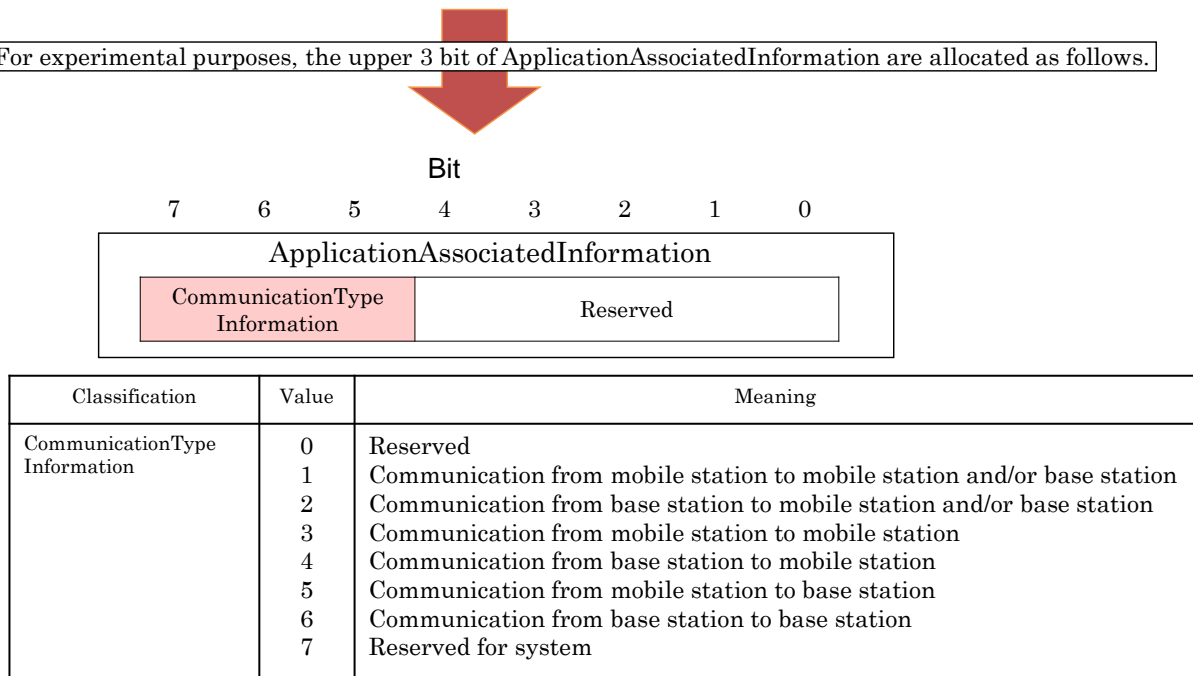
For experimental purposes, the upper 3 bit of ApplicationAssociatedInformation are allocated as follows.

Bit

7 6 5 4 3 2 1 0

ApplicationAssociatedInformation

CommunicationType Information

Reserved

| Classification | Value | Meaning |
|---|---|---|
| CommunicationType Information | 0<br>1<br>2<br>3<br>4<br>5<br>6<br>7 | Reserved<br>Communication from mobile station to mobile station and/or base station<br>Communication from base station to mobile station and/or base station<br>Communication from mobile station to mobile station<br>Communication from base station to mobile station<br>Communication from mobile station to base station<br>Communication from base station to base station<br>Reserved for system |